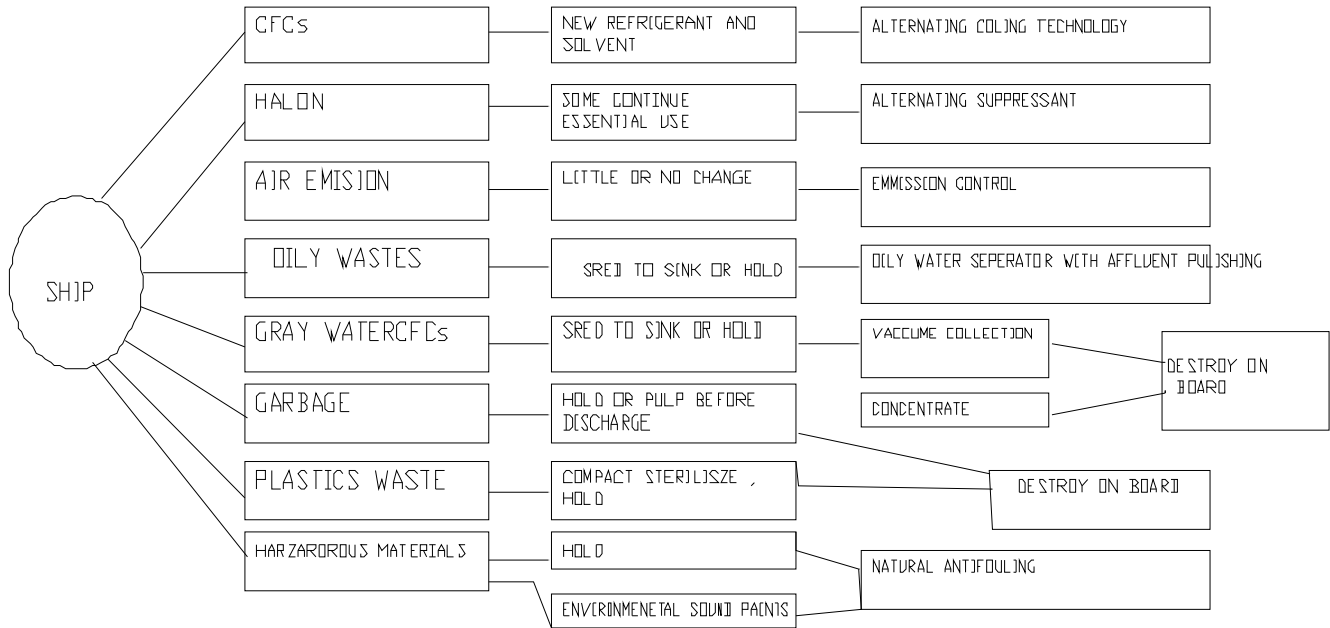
SHIP

CFCs

NEW REFRIGERANT AND SOLVENT

ALTERNATING COLING TECHNOLOGY

HALON

SOME CONTINUE ESSENTIAL USE

ALTERNATING SUPPRESSANT

AIR EMISION

LITTLE OR NO CHANGE

EMMISSION CONTROL

OILY WASTES

SRED TO SINK OR HOLD

OILY WATER SEPERATOR WITH AFFLUENT PULISHING

GRAY WATERCFCs

SRED TO SINK OR HOLD

VACCUME COLLECTION

CONCENTRATE

DESTROY ON BOARD

GARBAGE

HOLD OR PULP BEFORE DISCHARGE

PLASTICS WASTE

COMPACT STERILISZE , HOLD

DESTROY ON BOARD

HARZARDROUS MATERIALS

HOLD

ENVIRONMENETAL SOUND PAINTS

NATURAL ANTIFOULING